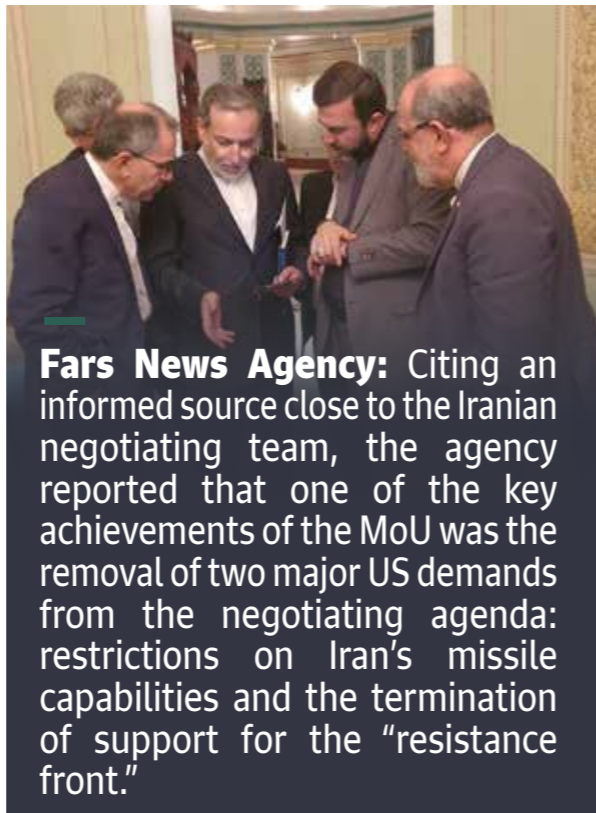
**Fars News Agency:** Citing an informed source close to the Iranian negotiating team, the agency reported that one of the key achievements of the MoU was the removal of two major US demands from the negotiating agenda: restrictions on Iran's missile capabilities and the termination of support for the "resistance front."